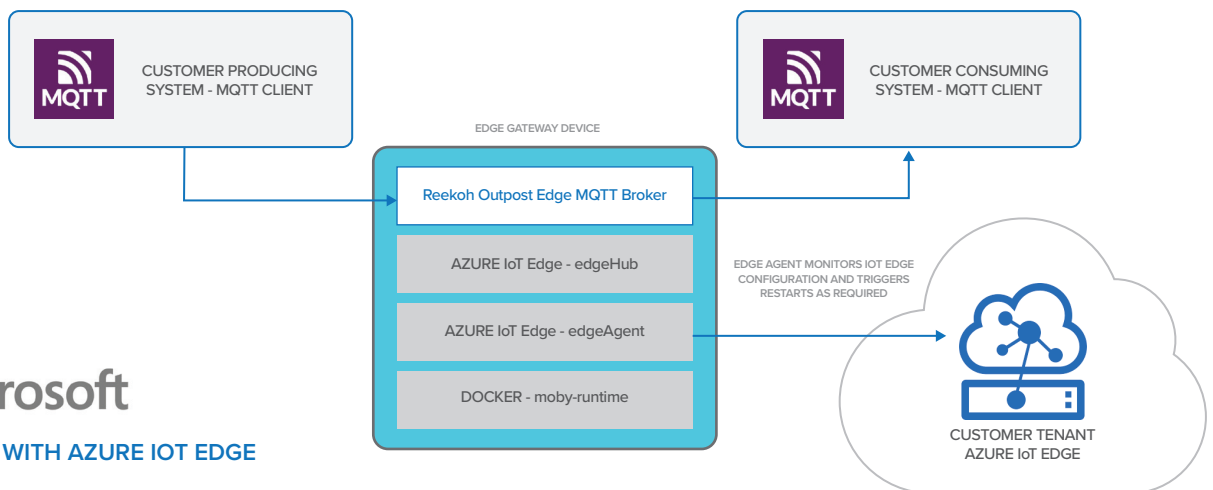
MQTT

CUSTOMER PRODUCING SYSTEM - MQTT CLIENT

MQTT

CUSTOMER CONSUMING SYSTEM - MQTT CLIENT

EDGE GATEWAY DEVICE

Reekoh Outpost Edge MQTT Broker

AZURE IoT Edge - edgeHub

AZURE IoT Edge - edgeAgent

DOCKER - moby-runtime

EDGE AGENT MONITORS IOT EDGE CONFIGURATION AND TRIGGERS RESTARTS AS REQUIRED

CUSTOMER TENANT AZURE IoT EDGE

rosoft

WITH AZURE IOT EDGE